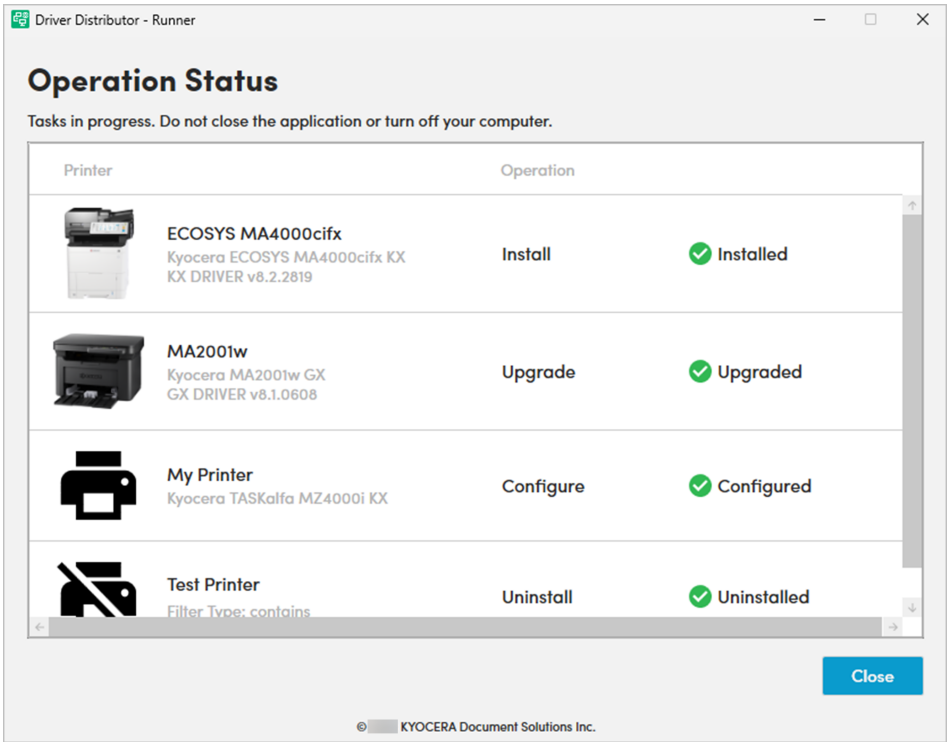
Driver Distributor - Runner

Operation Status

Tasks in progress. Do not close the application or turn off your computer.

| Printer | Operation | |
|---|---|---|
| ECOSYS MA4000cifx Kyocera ECOSYS MA4000cifx KX KX DRIVER v8.2.2819 | Install | Installed |
| MA2001w Kyocera MA2001w GX GX DRIVER v8.1.0608 | Upgrade | Upgraded |
| My Printer Kyocera TASKalfa MZ4000i KX | Configure | Configured |
| Test Printer Filter Type: contains | Uninstall | Uninstalled |

Close

© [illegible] KYOCERA Document Solutions Inc.